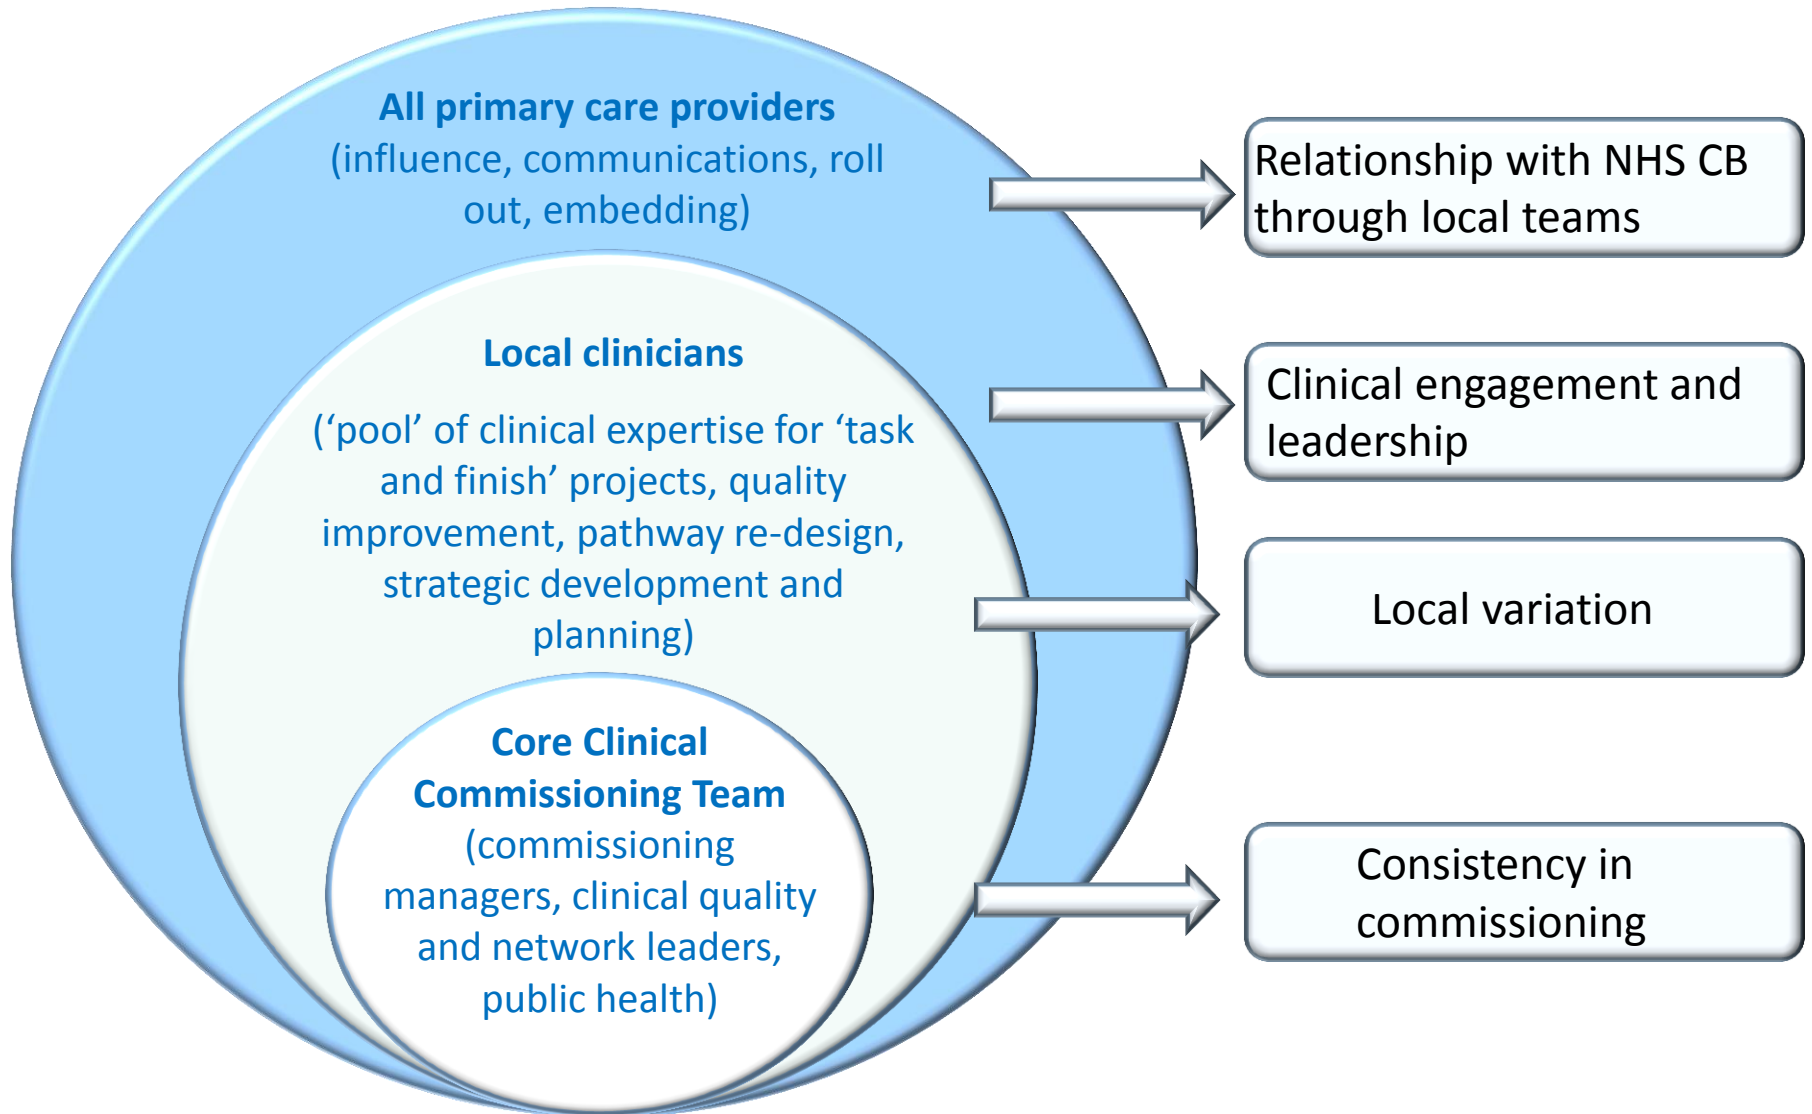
All primary care providers
(influence, communications, roll out, embedding)

Local clinicians

('pool' of clinical expertise for 'task and finish' projects, quality improvement, pathway re-design, strategic development and planning)

Core Clinical Commissioning Team
(commissioning managers, clinical quality and network leaders, public health)

Relationship with NHS CB through local teams

Clinical engagement and leadership

Local variation

Consistency in commissioning